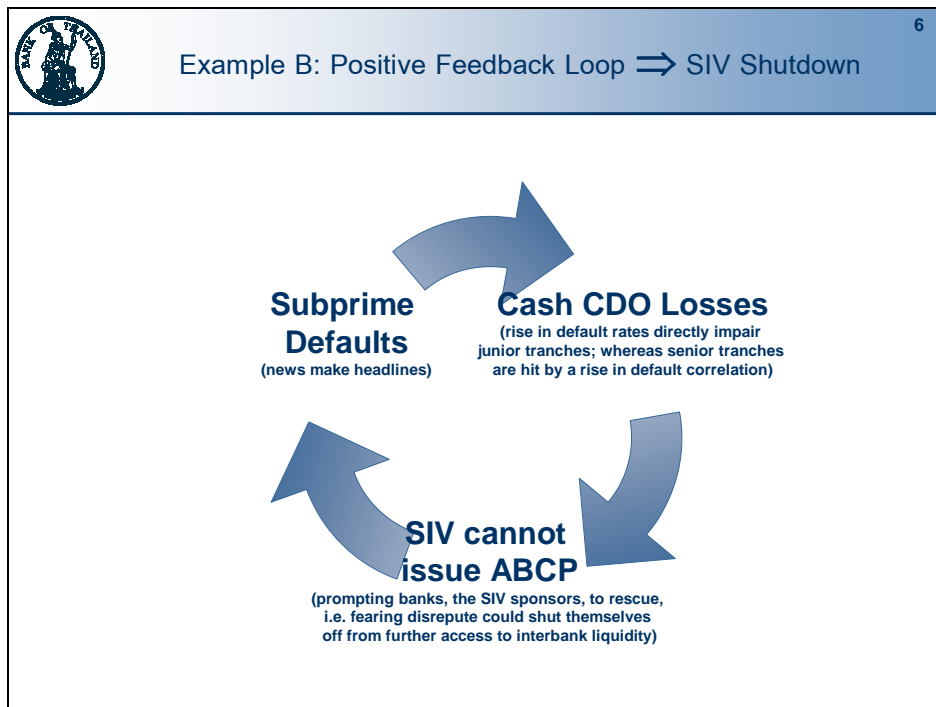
BANK OF THAILAND

6

Example B: Positive Feedback Loop $\Rightarrow$ SIV Shutdown

Subprime Defaults
(news make headlines)

Cash CDO Losses
(rise in default rates directly impair junior tranches; whereas senior tranches are hit by a rise in default correlation)

SIV cannot issue ABCP
(prompting banks, the SIV sponsors, to rescue, i.e. fearing disrepute could shut themselves off from further access to interbank liquidity)